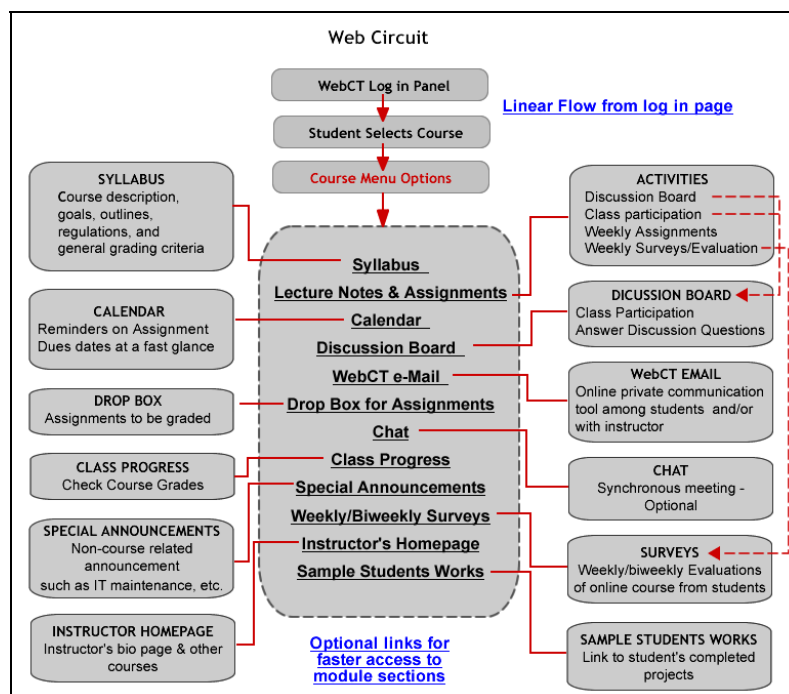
Web Circuit

WebCT Log in Panel

Linear Flow from log in page

Student Selects Course

Course Menu Options

SYLLABUS
Course description, goals, outlines, regulations, and general grading criteria

CALENDAR
Reminders on Assignment
Dues dates at a fast glance

DROP BOX
Assignments to be graded

CLASS PROGRESS
Check Course Grades

SPECIAL ANNOUNCEMENTS
Non-course related announcement such as IT maintenance, etc.

INSTRUCTOR HOMEPAGE
Instructor's bio page & other courses

Syllabus
Lecture Notes & Assignments
Calendar
Discussion Board
WebCT e-Mail
Drop Box for Assignments
Chat
Class Progress
Special Announcements
Weekly/Biweekly Surveys
Instructor's Homepage
Sample Students Works

Optional links for faster access to module sections

ACTIVITIES
Discussion Board
Class participation
Weekly Assignments
Weekly Surveys/Evaluation

DICUSSION BOARD
Class Participation
Answer Discussion Questions

WebCT EMAIL
Online private communication tool among students and/or with instructor

CHAT
Synchronous meeting - Optional

SURVEYS
Weekly/biweekly Evaluations of online course from students

SAMPLE STUDENTS WORKS
Link to student's completed projects